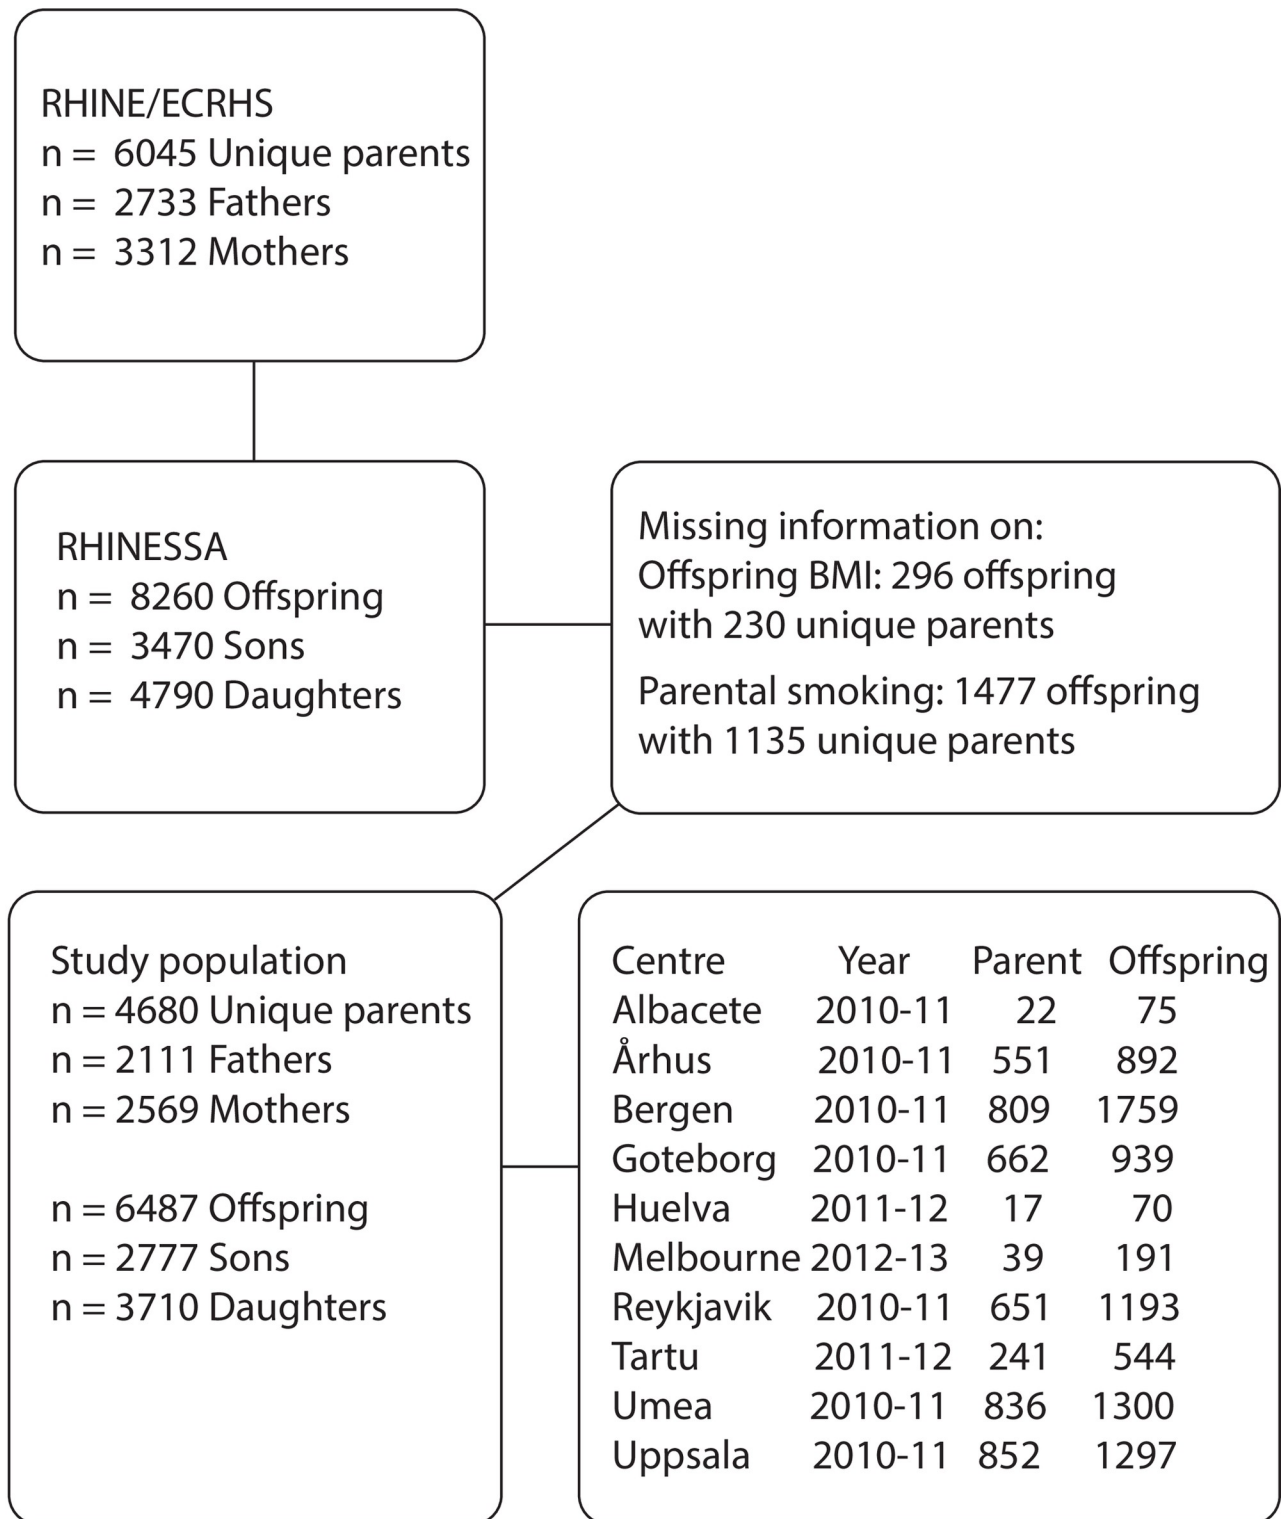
RHINE/ECRHS
n = 6045 Unique parents
n = 2733 Fathers
n = 3312 Mothers

RHINESSA
n = 8260 Offspring
n = 3470 Sons
n = 4790 Daughters

Missing information on:
Offspring BMI: 296 offspring with 230 unique parents

Parental smoking: 1477 offspring with 1135 unique parents

Study population
n = 4680 Unique parents
n = 2111 Fathers
n = 2569 Mothers

n = 6487 Offspring
n = 2777 Sons
n = 3710 Daughters

| Centre | Year | Parent | Offspring |
|---|---|---|---|
| Albacete | 2010-11 | 22 | 75 |
| Århus | 2010-11 | 551 | 892 |
| Bergen | 2010-11 | 809 | 1759 |
| Goteborg | 2010-11 | 662 | 939 |
| Huelva | 2011-12 | 17 | 70 |
| Melbourne | 2012-13 | 39 | 191 |
| Reykjavik | 2010-11 | 651 | 1193 |
| Tartu | 2011-12 | 241 | 544 |
| Umea | 2010-11 | 836 | 1300 |
| Uppsala | 2010-11 | 852 | 1297 |